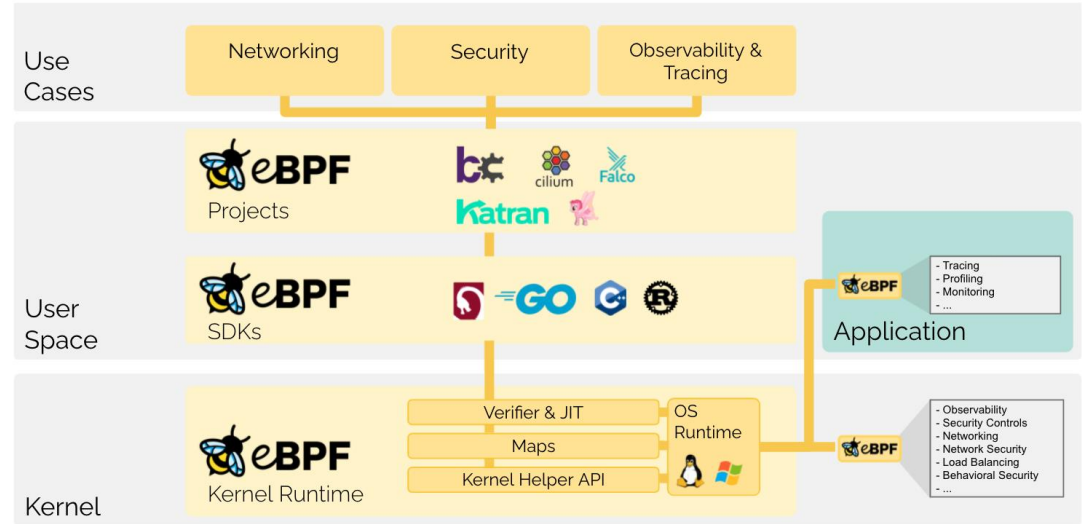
Use Cases

Networking

Security

Observability & Tracing

eBPF Projects

cilium

Falco

Katran

eBPF SDKs

GO

User Space

eBPF

- Tracing
- Profiling
- Monitoring
- ...

Application

Kernel

eBPF Kernel Runtime

Verifier & JIT

Maps

Kernel Helper API

OS Runtime

eBPF

- Observability
- Security Controls
- Networking
- Network Security
- Load Balancing
- Behavioral Security
- ...